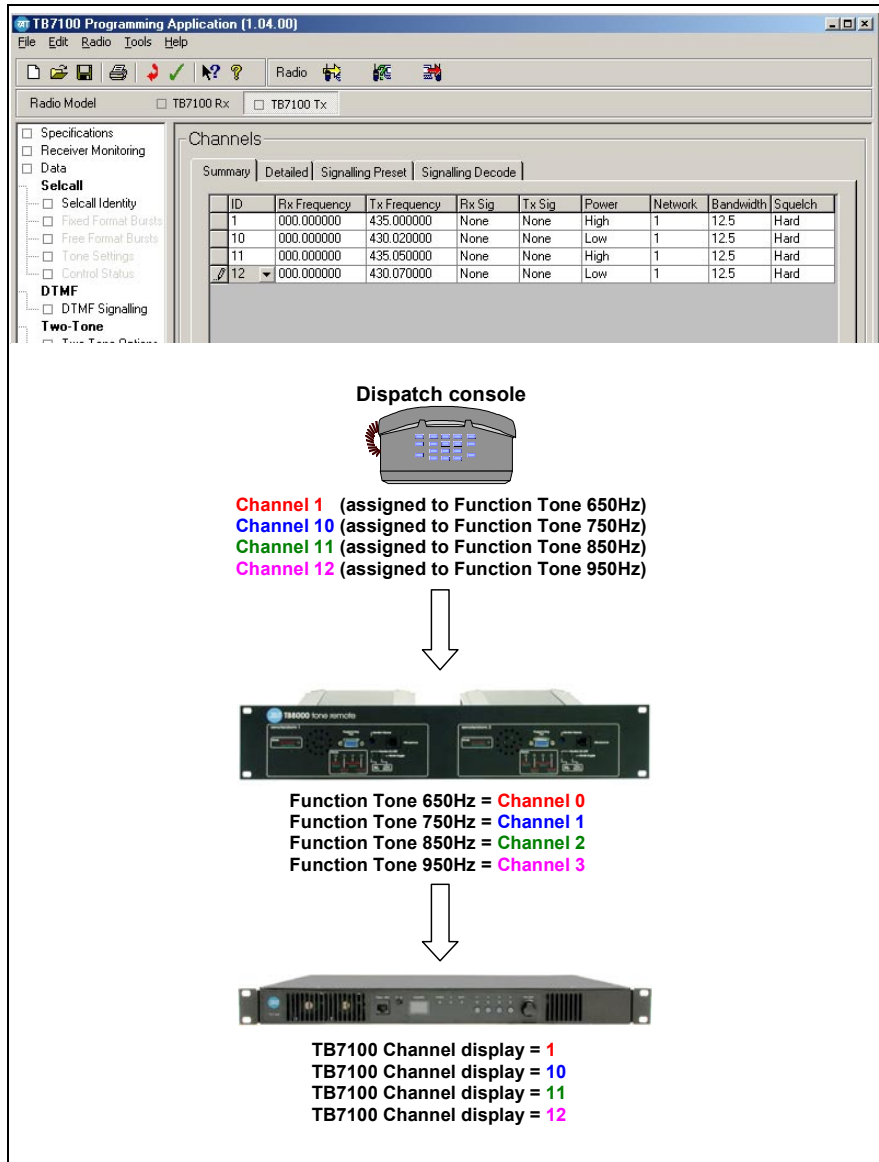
TB7100 Programming Application (1.04.00)
File Edit Radio Tools Help
Radio
Radio Model TB7100 Rx TB7100 Tx

Specifications
Receiver Monitoring
Data
Selcall
Selcall Identity
Fixed Format Bursts
Free Format Bursts
Tone Settings
Control Status
DTMF
DTMF Signalling
Two-Tone
Two-Tone Options

Channels
Summary | Detailed | Signalling Preset | Signalling Decode

| ID | Rx Frequency | Tx Frequency | Rx Sig | Tx Sig | Power | Network | Bandwidth | Squelch |
|---|---|---|---|---|---|---|---|---|
| 1 | 000.000000 | 435.000000 | None | None | High | 1 | 12.5 | Hard |
| 10 | 000.000000 | 430.020000 | None | None | Low | 1 | 12.5 | Hard |
| 11 | 000.000000 | 435.050000 | None | None | High | 1 | 12.5 | Hard |
| 12 | 000.000000 | 430.070000 | None | None | Low | 1 | 12.5 | Hard |

Dispatch console

Channel 1 (assigned to Function Tone 650Hz)
Channel 10 (assigned to Function Tone 750Hz)
Channel 11 (assigned to Function Tone 850Hz)
Channel 12 (assigned to Function Tone 950Hz)

TB8000 tone remote

Function Tone 650Hz = Channel 0
Function Tone 750Hz = Channel 1
Function Tone 850Hz = Channel 2
Function Tone 950Hz = Channel 3

TB7100 Channel display = 1
TB7100 Channel display = 10
TB7100 Channel display = 11
TB7100 Channel display = 12